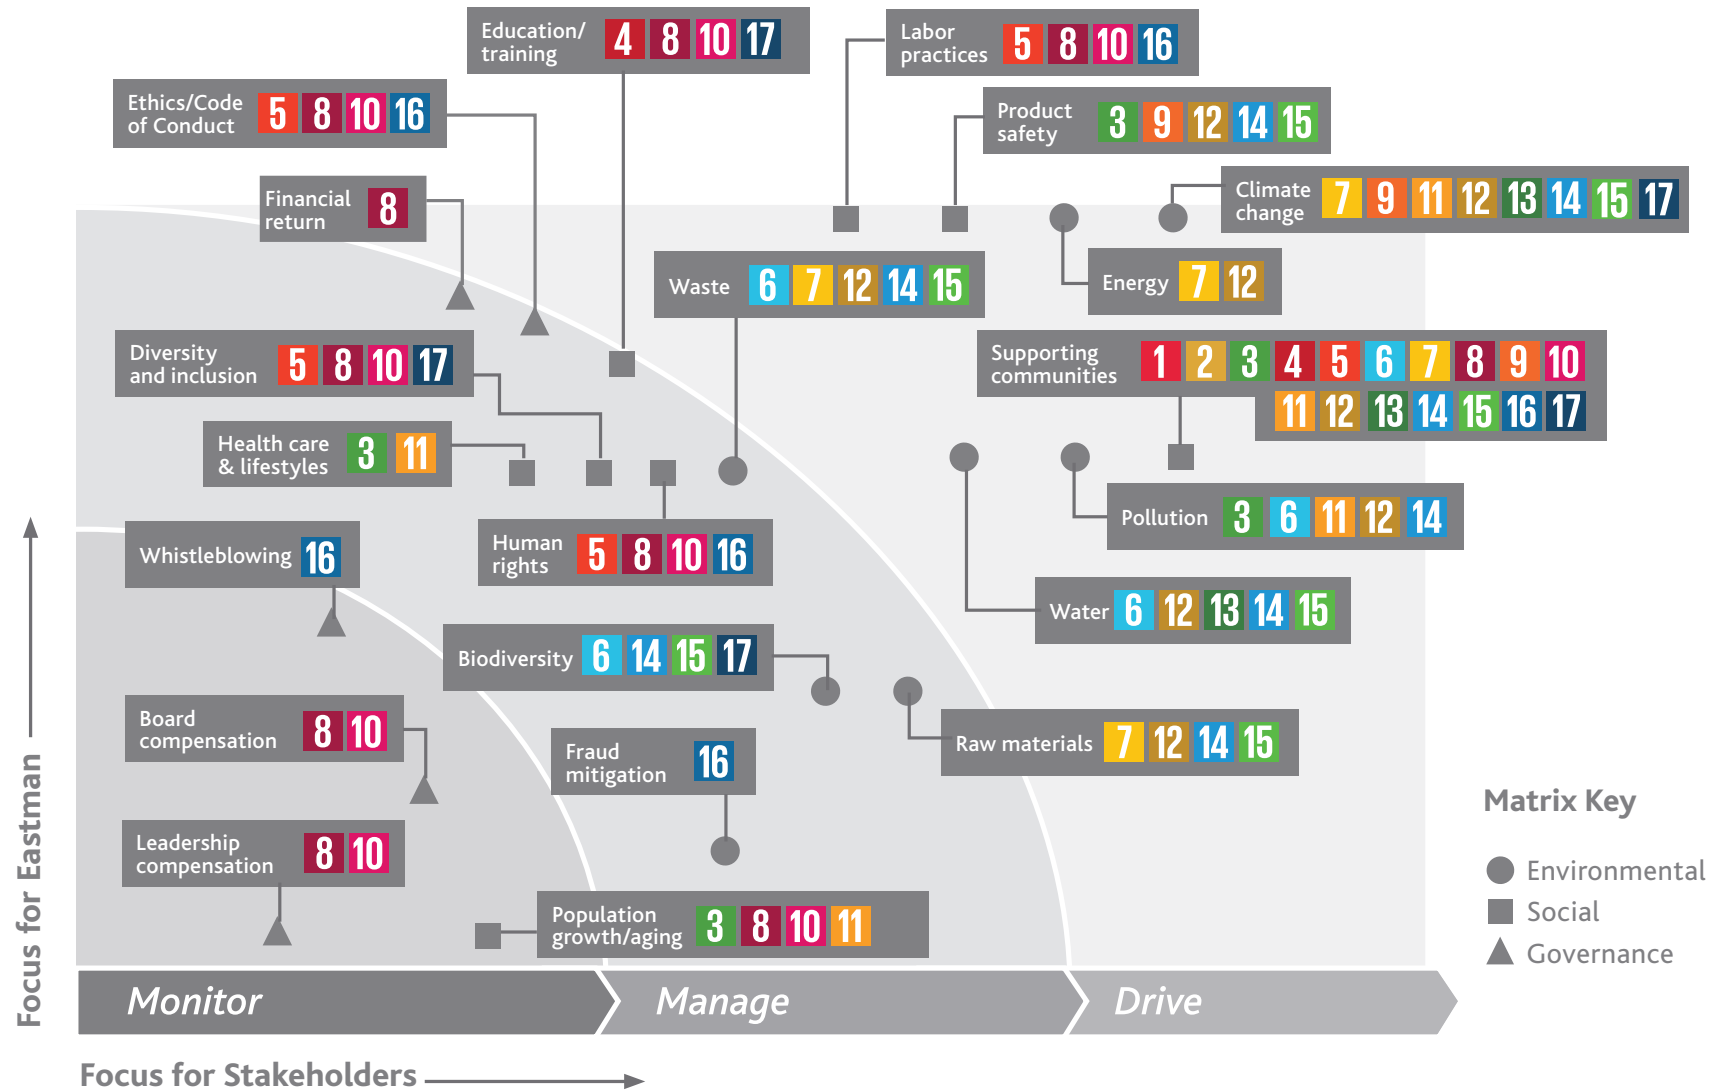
Education/ training 4 8 10 17

Labor practices 5 8 10 16

Ethics/Code of Conduct 5 8 10 16

Product safety 3 9 12 14 15

Climate change 7 9 11 12 13 14 15 17

Financial return 8

Waste 6 7 12 14 15

Energy 7 12

Diversity and inclusion 5 8 10 17

Supporting communities 1 2 3 4 5 6 7 8 9 10 11 12 13 14 15 16 17

Health care & lifestyles 3 11

Pollution 3 6 11 12 14

Whistleblowing 16

Human rights 5 8 10 16

Water 6 12 13 14 15

Biodiversity 6 14 15 17

Board compensation 8 10

Raw materials 7 12 14 15

Fraud mitigation 16

Matrix Key

Environmental

Social

Governance

Leadership compensation 8 10

Population growth/aging 3 8 10 11

Monitor

Manage

Drive

Focus for Eastman

Focus for Stakeholders